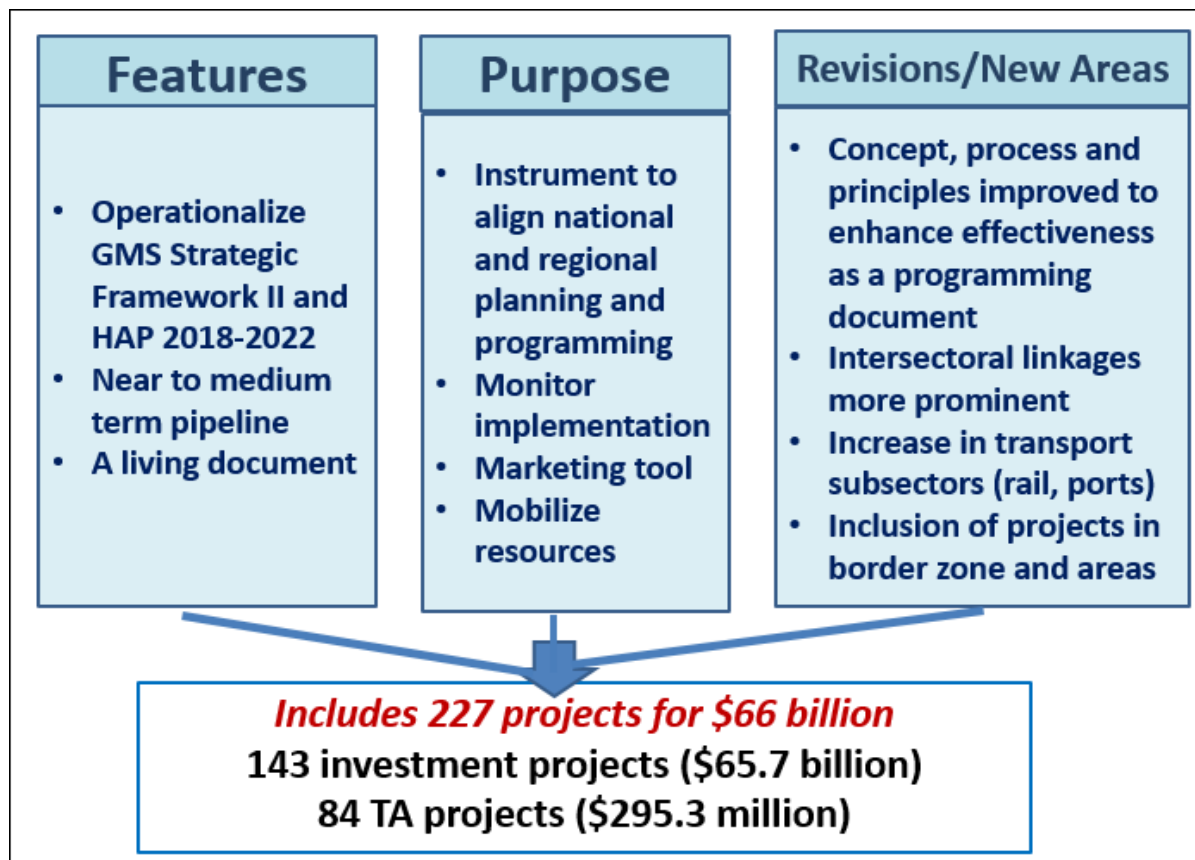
Features

- Operationalize GMS Strategic Framework II and HAP 2018-2022
- Near to medium term pipeline
- A living document

Purpose

- Instrument to align national and regional planning and programming
- Monitor implementation
- Marketing tool
- Mobilize resources

Revisions/New Areas

- Concept, process and principles improved to enhance effectiveness as a programming document
- Intersectoral linkages more prominent
- Increase in transport subsectors (rail, ports)
- Inclusion of projects in border zone and areas

Includes 227 projects for \$66 billion
143 investment projects (\$65.7 billion)
84 TA projects (\$295.3 million)